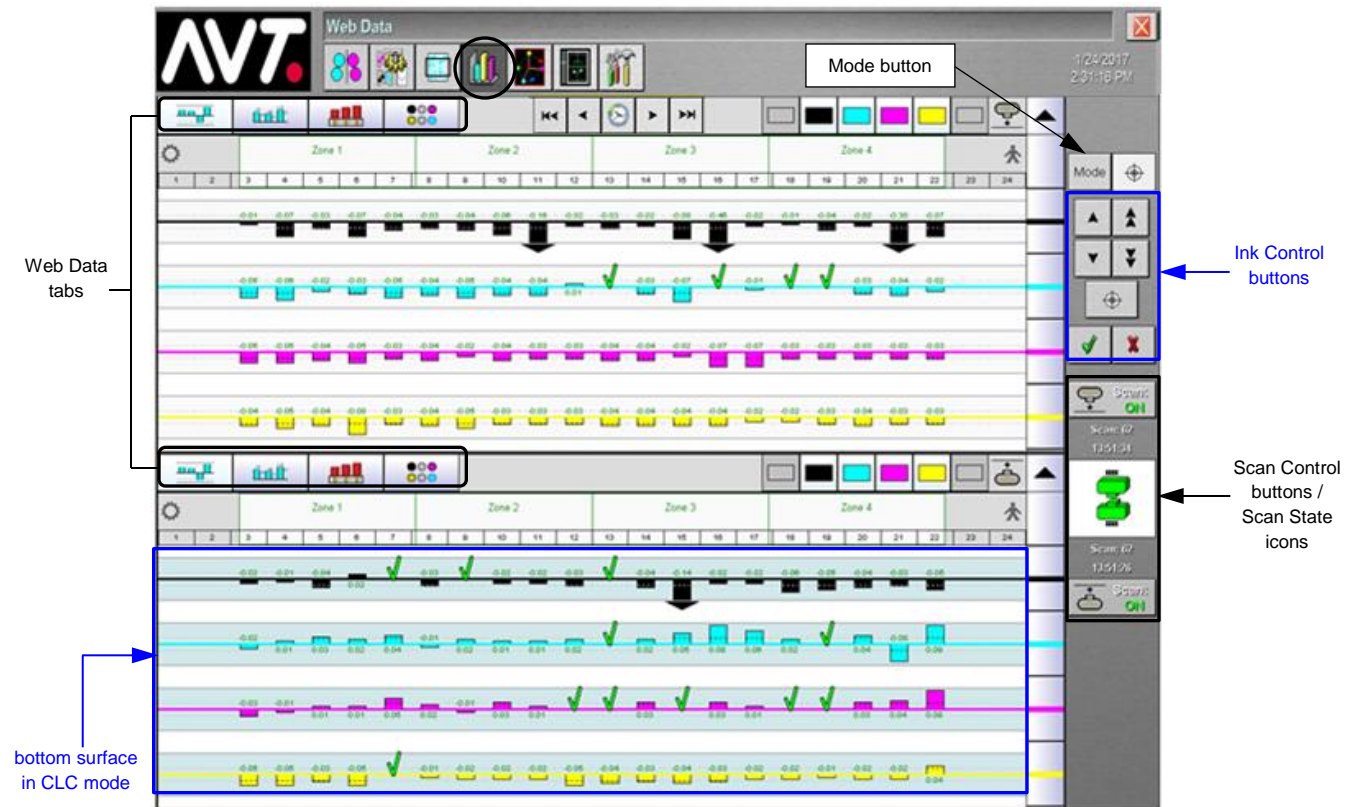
AVT.

Web Data

1/24/2017
2:31:18 PM

Mode button

Zone 1 Zone 2 Zone 3 Zone 4

1 2 3 4 5 6 7 8 9 10 11 12 13 14 15 16 17 18 19 20 21 22 23 24

Mode

Web Data tabs

Ink Control buttons

Scan ON

Scan: 67
13:51:31

Scan: 67
13:51:26

Scan ON

Scan Control buttons / Scan State icons

Zone 1 Zone 2 Zone 3 Zone 4

1 2 3 4 5 6 7 8 9 10 11 12 13 14 15 16 17 18 19 20 21 22 23 24

bottom surface in CLC mode